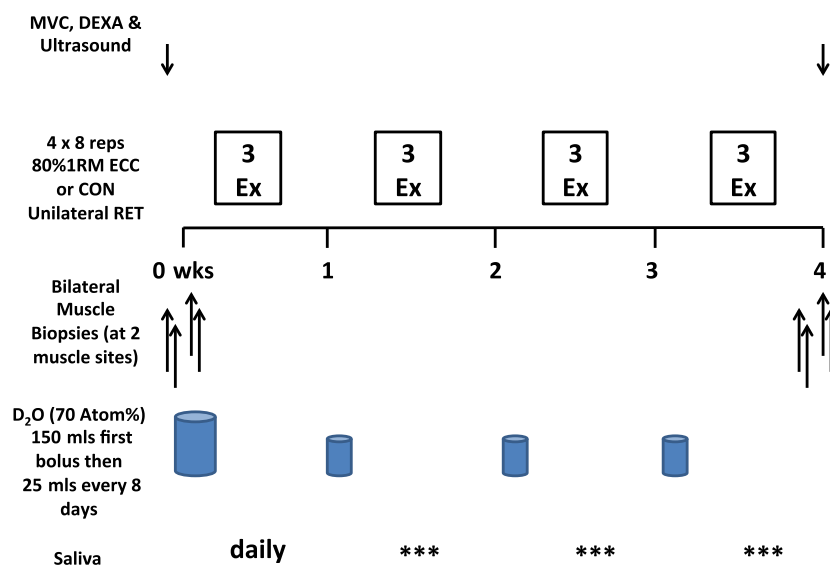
MVC, DEXA & Ultrasound

4 x 8 reps 80%1RM ECC or CON Unilateral RET

3 Ex

3 Ex

3 Ex

3 Ex

0 wks

1

2

3

4

Bilateral Muscle Biopsies (at 2 muscle sites)

$D_2O$ (70 Atom%) 150 mls first bolus then 25 mls every 8 days

Saliva

daily

***

***

***